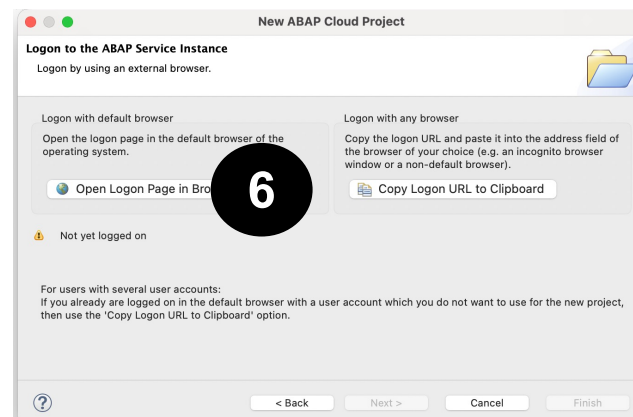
New ABAP Cloud Project

Logon to the ABAP Service Instance
Logon by using an external browser.

Logon with default browser
Open the logon page in the default browser of the operating system.

Open Logon Page in Bro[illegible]

6

Logon with any browser
Copy the logon URL and paste it into the address field of the browser of your choice (e.g. an incognito browser window or a non-default browser).

Copy Logon URL to Clipboard

Not yet logged on

For users with several user accounts:
If you already are logged on in the default browser with a user account which you do not want to use for the new project, then use the 'Copy Logon URL to Clipboard' option.

?

< Back

Next >

Cancel

Finish